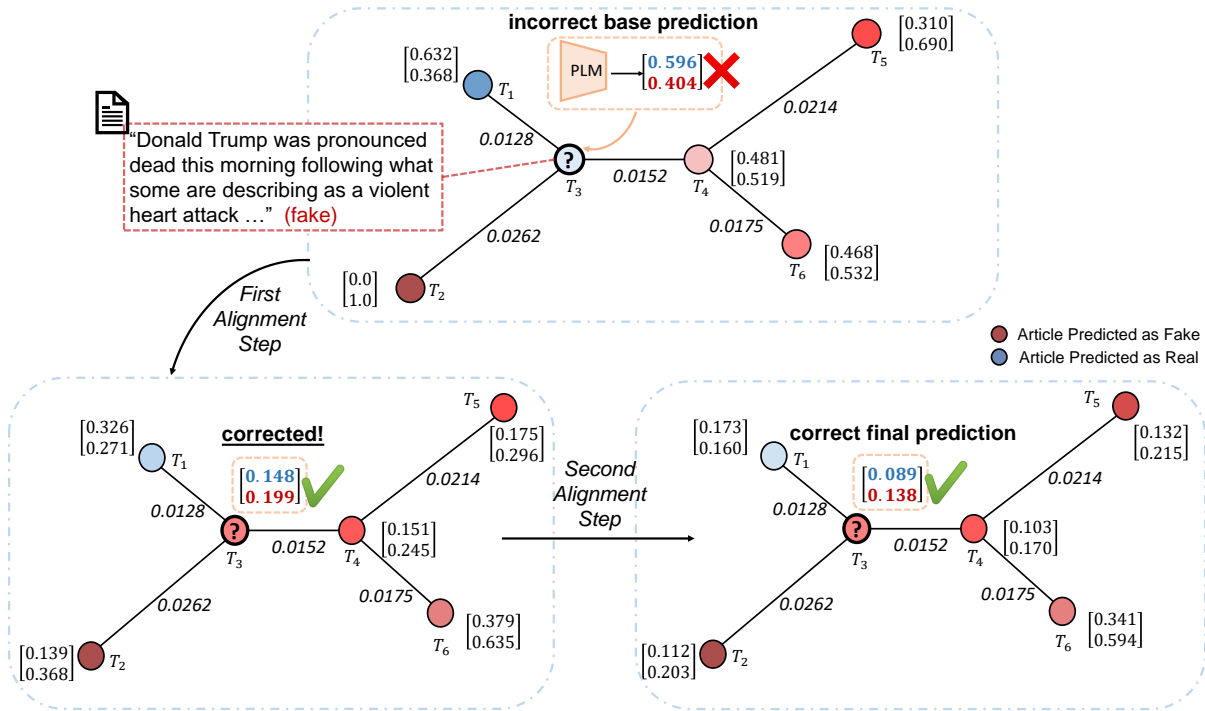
incorrect base prediction

$\begin{bmatrix}0.632\\0.368\end{bmatrix}$ $T_1$

PLM $\begin{bmatrix}0.596\\0.404\end{bmatrix}$

$\begin{bmatrix}0.310\\0.690\end{bmatrix}$ $T_5$

"Donald Trump was pronounced dead this morning following what some are describing as a violent heart attack …" (fake)

0.0128

? $T_3$

0.0152

$T_4$ $\begin{bmatrix}0.481\\0.519\end{bmatrix}$

0.0214

0.0175

0.0262

$\begin{bmatrix}0.468\\0.532\end{bmatrix}$ $T_6$

$\begin{bmatrix}0.0\\1.0\end{bmatrix}$ $T_2$

First Alignment Step

Article Predicted as Fake
Article Predicted as Real

$\begin{bmatrix}0.326\\0.271\end{bmatrix}$ $T_1$

corrected!

$\begin{bmatrix}0.148\\0.199\end{bmatrix}$

$T_5$ $\begin{bmatrix}0.175\\0.296\end{bmatrix}$

0.0214

0.0128

? $T_3$

0.0152

$T_4$ $\begin{bmatrix}0.151\\0.245\end{bmatrix}$

0.0262

0.0175

$\begin{bmatrix}0.379\\0.635\end{bmatrix}$ $T_6$

$\begin{bmatrix}0.139\\0.368\end{bmatrix}$ $T_2$

Second Alignment Step

$\begin{bmatrix}0.173\\0.160\end{bmatrix}$ $T_1$

correct final prediction

$\begin{bmatrix}0.089\\0.138\end{bmatrix}$

$T_5$ $\begin{bmatrix}0.132\\0.215\end{bmatrix}$

0.0214

0.0128

? $T_3$

0.0152

$T_4$ $\begin{bmatrix}0.103\\0.170\end{bmatrix}$

0.0262

0.0175

$\begin{bmatrix}0.341\\0.594\end{bmatrix}$ $T_6$

$\begin{bmatrix}0.112\\0.203\end{bmatrix}$ $T_2$